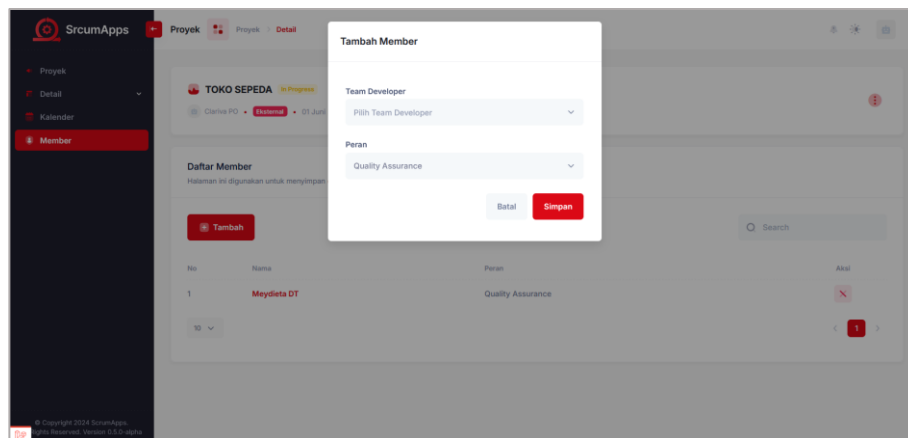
SrcumApps

Proyek

Proyek > Detail

Proyek
Detail
Kalender
Member

TOKO SEPEDA In Progress
Clarisa PO • Eksternal • 01 Juni

Daftar Member
Halaman ini digunakan untuk menyimpan

Tambah

Search

| No | Nama | Peran | Aksi |
|---|---|---|---|
| 1 | Meydieta DT | Quality Assurance | |

10

1

© Copyright 2024 ScrumApps. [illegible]ights Reserved. Version 0.5.0-alpha

Tambah Member

Team Developer
Pilih Team Developer

Peran
Quality Assurance

Batal
Simpan